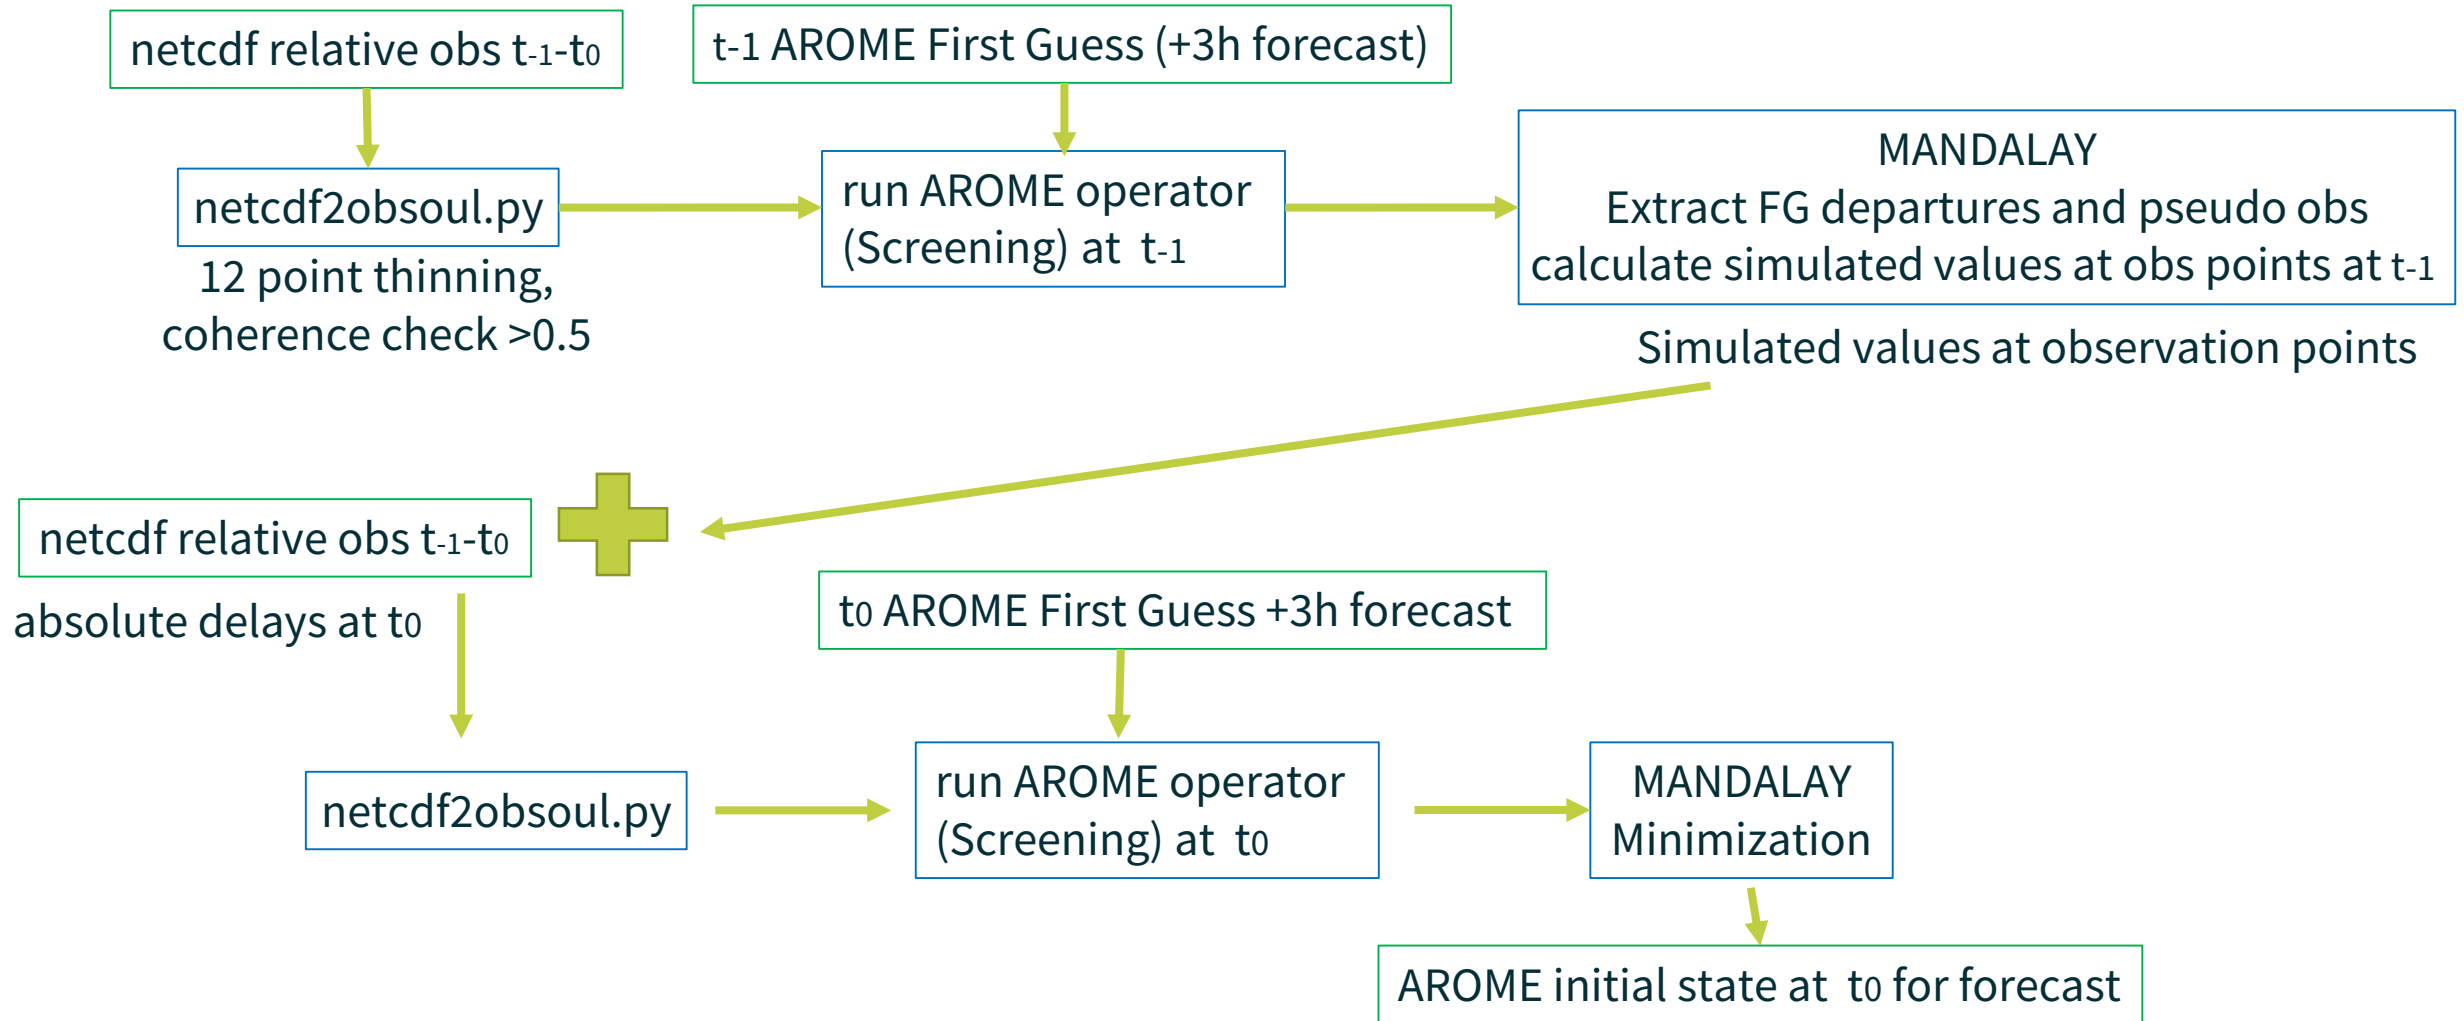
netcdf relative obs $t_{-1}$-$t_0$

t-1 AROME First Guess (+3h forecast)

netcdf2obsoul.py

12 point thinning, coherence check >0.5

run AROME operator (Screening) at $t_{-1}$

MANDALAY
Extract FG departures and pseudo obs
calculate simulated values at obs points at $t_{-1}$

Simulated values at observation points

netcdf relative obs $t_{-1}$-$t_0$

absolute delays at $t_0$

$t_0$ AROME First Guess +3h forecast

netcdf2obsoul.py

run AROME operator (Screening) at $t_0$

MANDALAY
Minimization

AROME initial state at $t_0$ for forecast